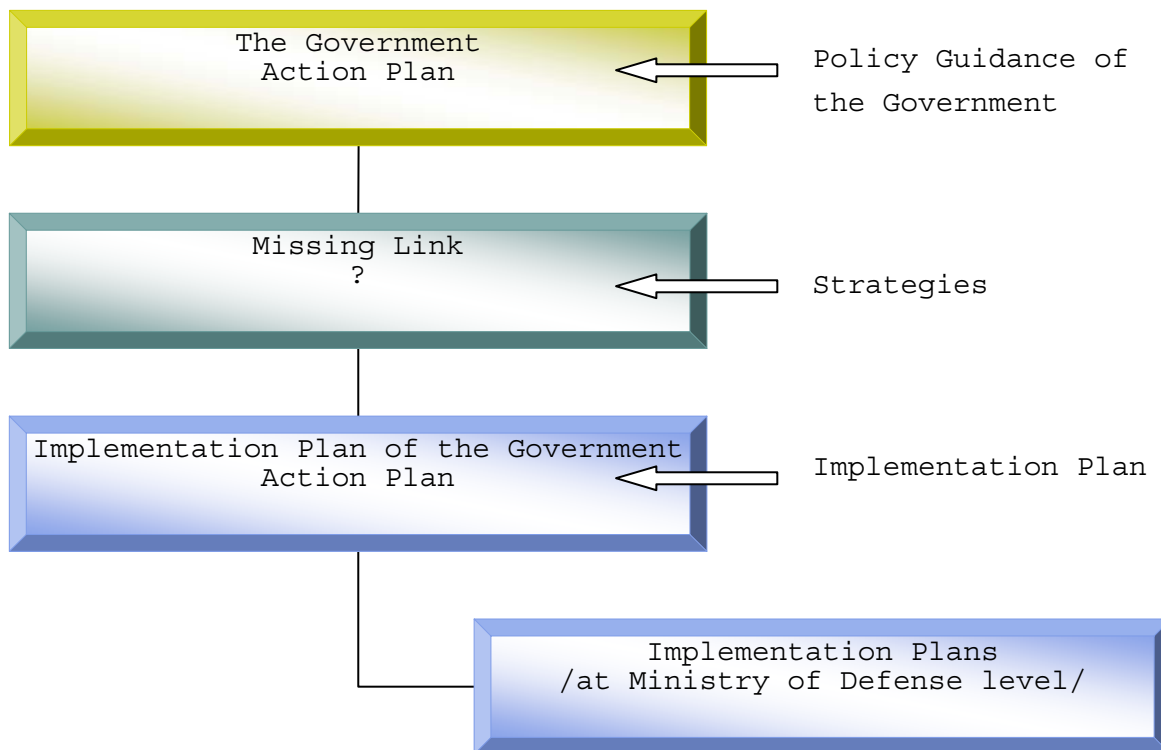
The Government Action Plan

Policy Guidance of the Government

Missing Link
?

Strategies

Implementation Plan of the Government Action Plan

Implementation Plan

Implementation Plans
/at Ministry of Defense level/